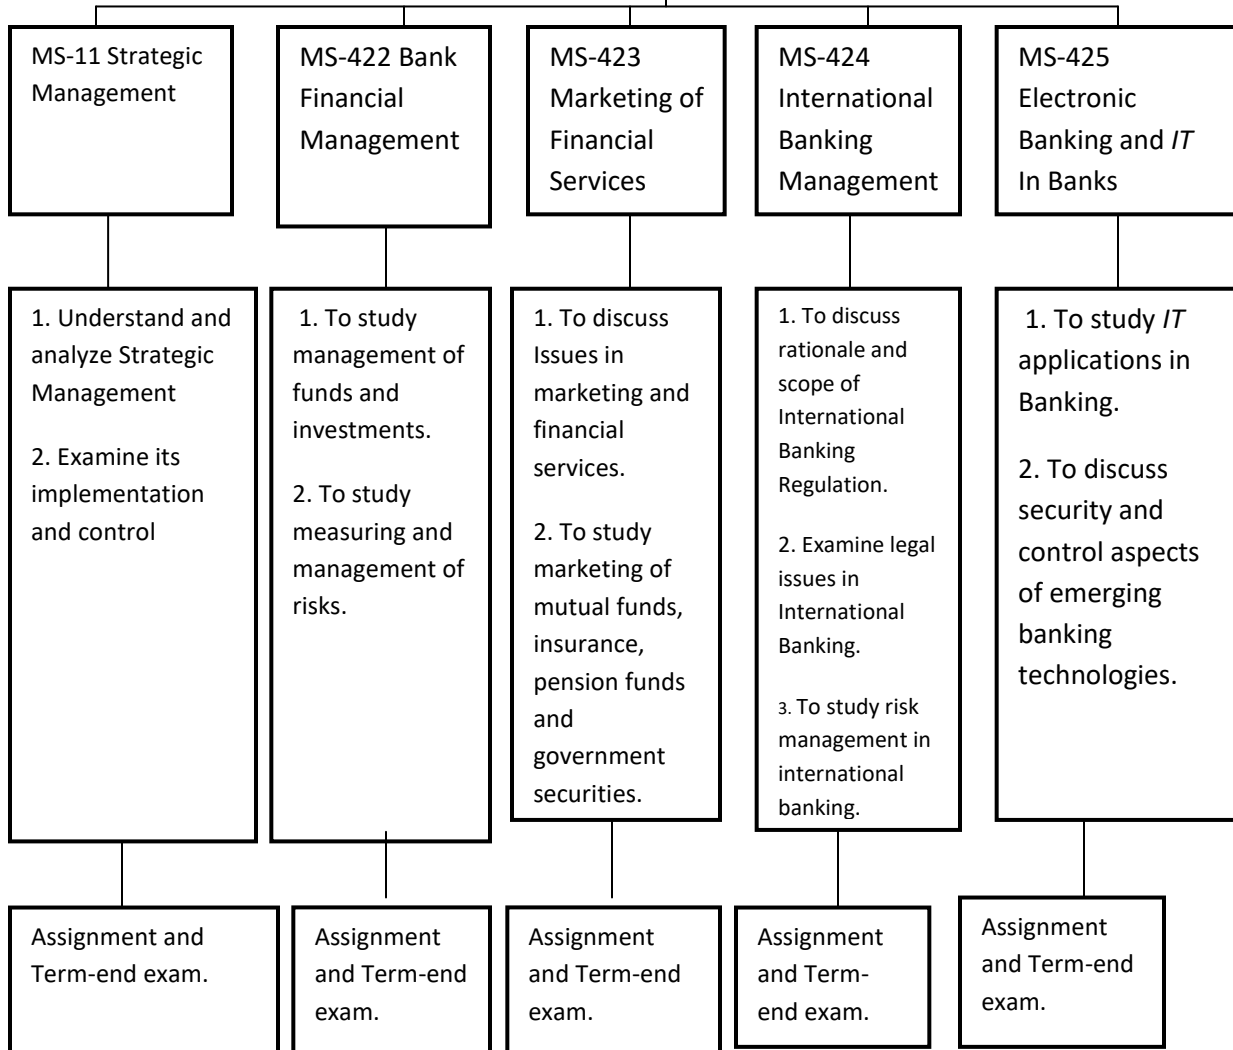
MS-11 Strategic Management

1. Understand and analyze Strategic Management

2. Examine its implementation and control

Assignment and Term-end exam.

MS-422 Bank Financial Management

1. To study management of funds and investments.

2. To study measuring and management of risks.

Assignment and Term-end exam.

MS-423 Marketing of Financial Services

1. To discuss Issues in marketing and financial services.

2. To study marketing of mutual funds, insurance, pension funds and government securities.

Assignment and Term-end exam.

MS-424 International Banking Management

1. To discuss rationale and scope of International Banking Regulation.

2. Examine legal issues in International Banking.

3. To study risk management in international banking.

Assignment and Term-end exam.

MS-425 Electronic Banking and *IT* In Banks

1. To study *IT* applications in Banking.

2. To discuss security and control aspects of emerging banking technologies.

Assignment and Term-end exam.